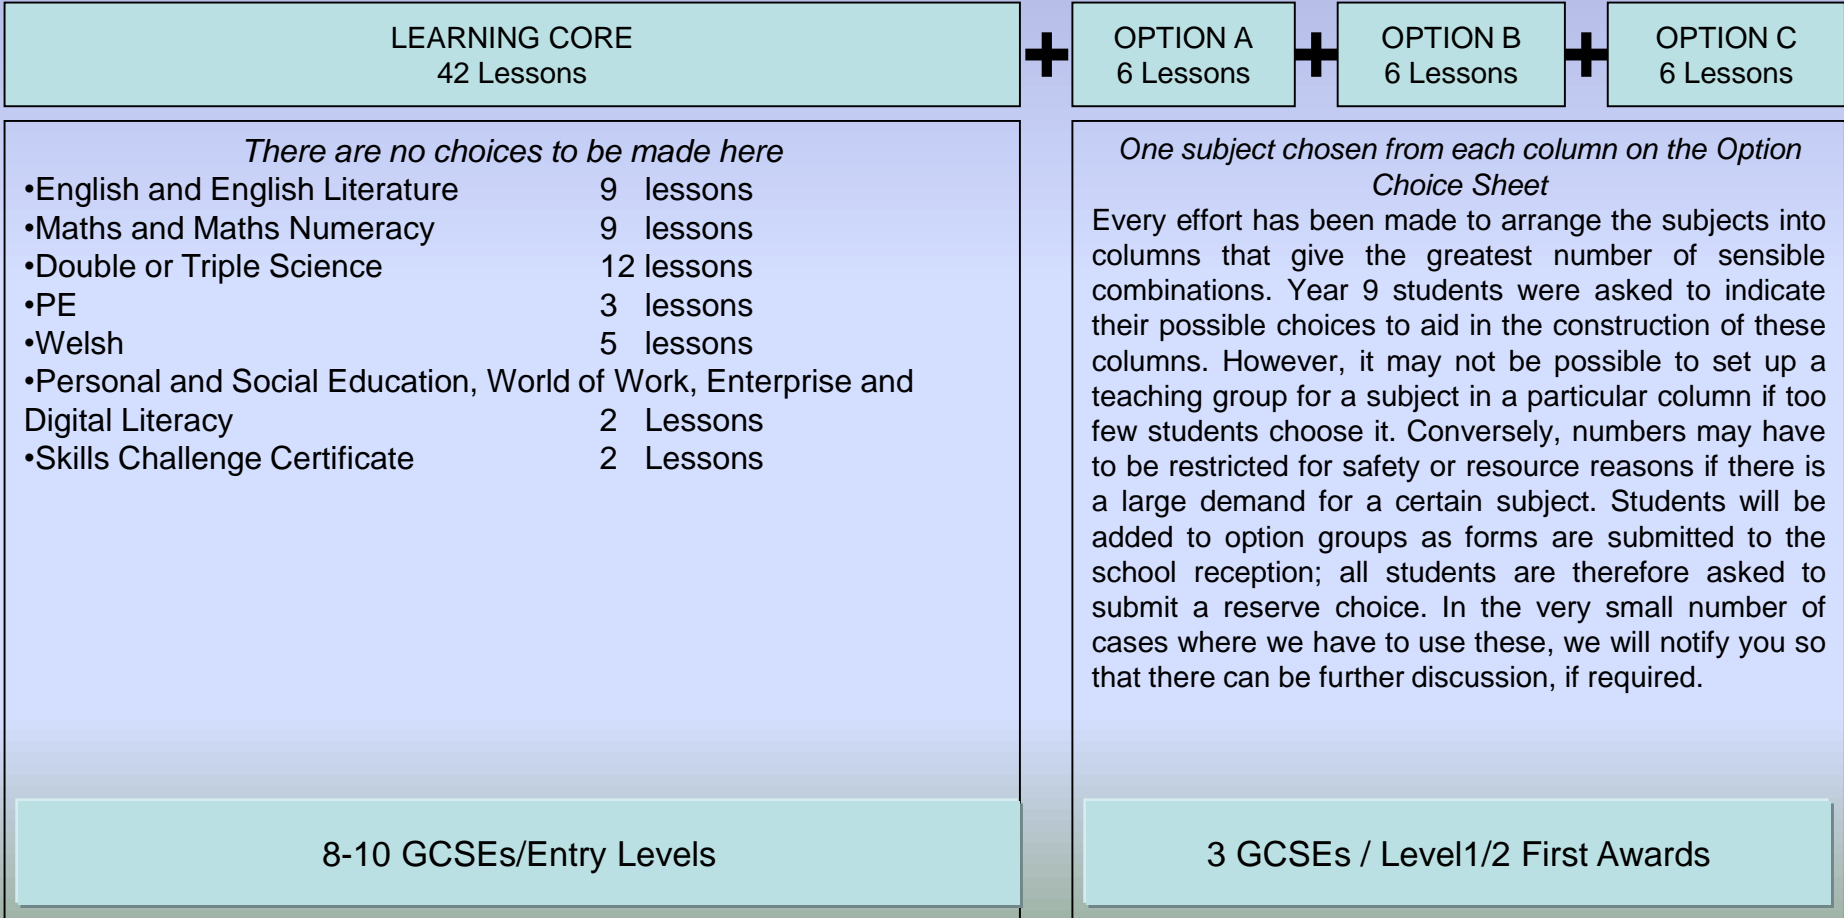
LEARNING CORE
42 Lessons

+

OPTION A
6 Lessons

+

OPTION B
6 Lessons

+

OPTION C
6 Lessons

*There are no choices to be made here*

•English and English Literature 9 lessons
•Maths and Maths Numeracy 9 lessons
•Double or Triple Science 12 lessons
•PE 3 lessons
•Welsh 5 lessons
•Personal and Social Education, World of Work, Enterprise and Digital Literacy 2 Lessons
•Skills Challenge Certificate 2 Lessons

8-10 GCSEs/Entry Levels

*One subject chosen from each column on the Option Choice Sheet*

Every effort has been made to arrange the subjects into columns that give the greatest number of sensible combinations. Year 9 students were asked to indicate their possible choices to aid in the construction of these columns. However, it may not be possible to set up a teaching group for a subject in a particular column if too few students choose it. Conversely, numbers may have to be restricted for safety or resource reasons if there is a large demand for a certain subject. Students will be added to option groups as forms are submitted to the school reception; all students are therefore asked to submit a reserve choice. In the very small number of cases where we have to use these, we will notify you so that there can be further discussion, if required.

3 GCSEs / Level1/2 First Awards